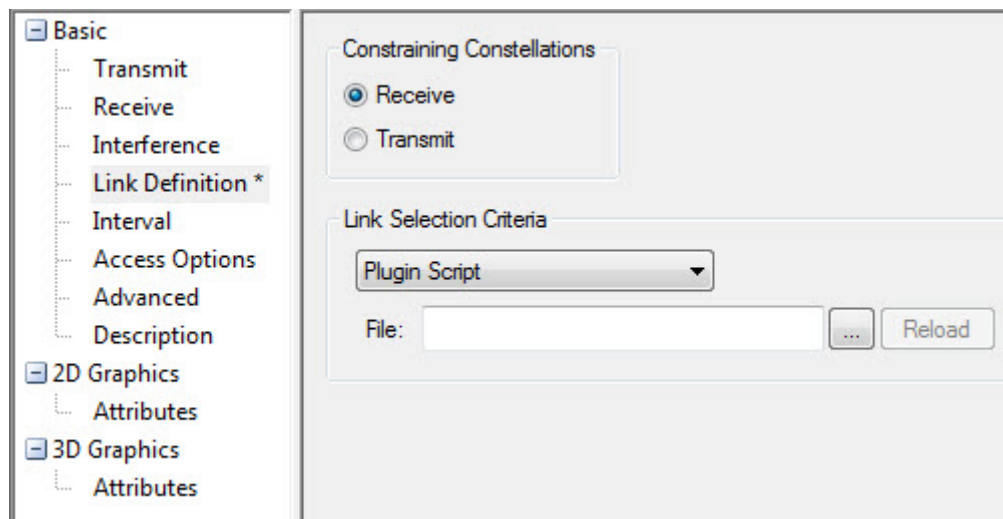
Basic
Transmit
Receive
Interference
Link Definition *
Interval
Access Options
Advanced
Description
2D Graphics
Attributes
3D Graphics
Attributes

Constraining Constellations
Receive
Transmit

Link Selection Criteria
Plugin Script
File:
...
Reload